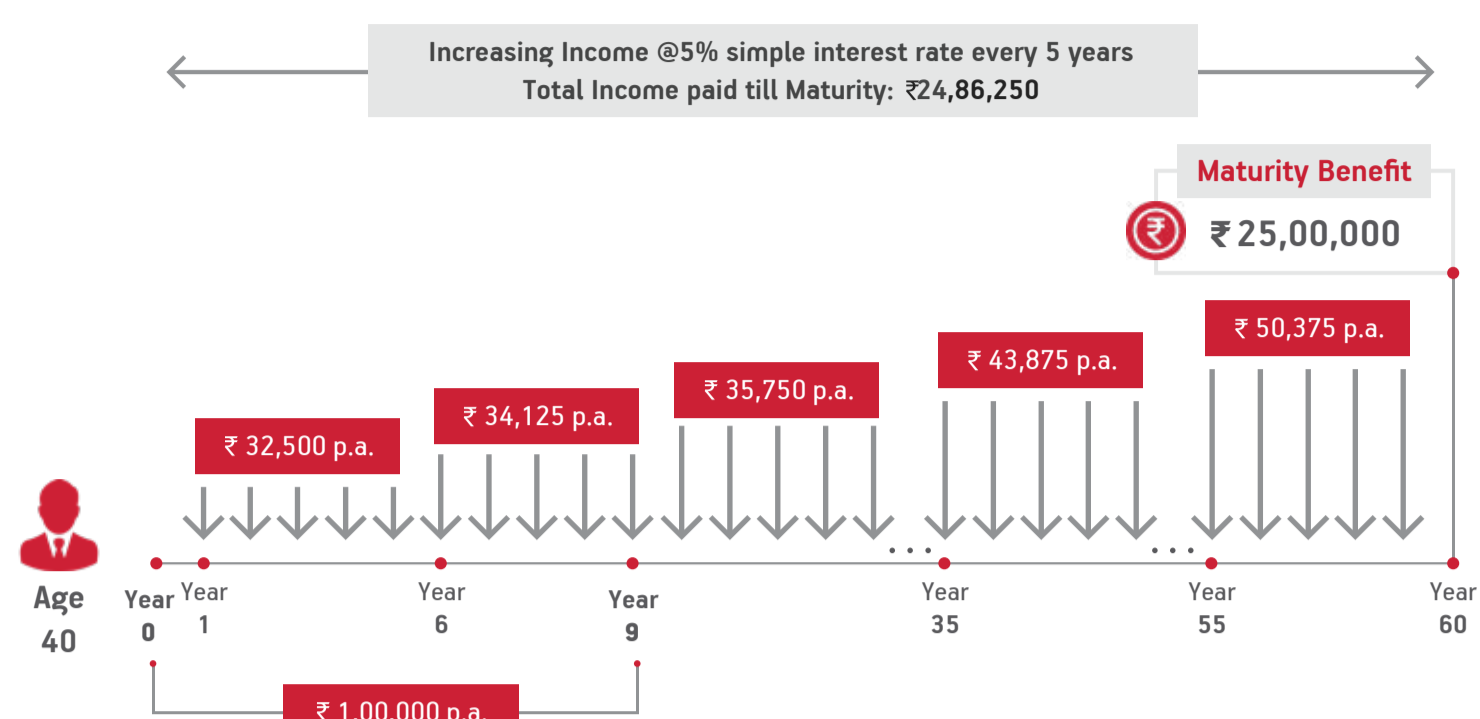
Increasing Income @5% simple interest rate every 5 years
Total Income paid till Maturity: ₹24,86,250

Maturity Benefit
₹ 25,00,000

₹ 32,500 p.a.
₹ 34,125 p.a.
₹ 35,750 p.a.
₹ 43,875 p.a.
₹ 50,375 p.a.

...
...

Age 40
Year 0
Year 1
Year 6
Year 9
Year 35
Year 55
Year 60

₹ 1,00,000 p.a.